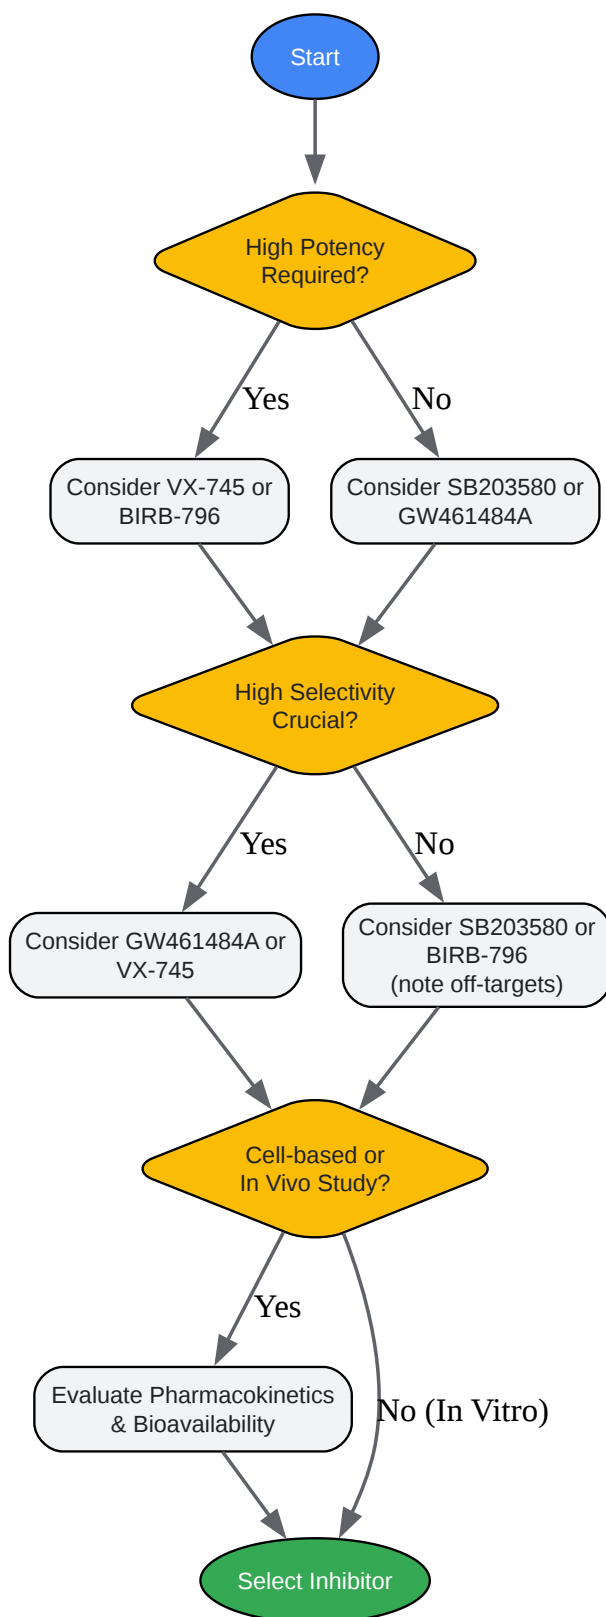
Start

High Potency Required?

Yes

No

Consider VX-745 or BIRB-796

Consider SB203580 or GW461484A

High Selectivity Crucial?

Yes

No

Consider GW461484A or VX-745

Consider SB203580 or BIRB-796 (note off-targets)

Cell-based or In Vivo Study?

Yes

No (In Vitro)

Evaluate Pharmacokinetics & Bioavailability

Select Inhibitor